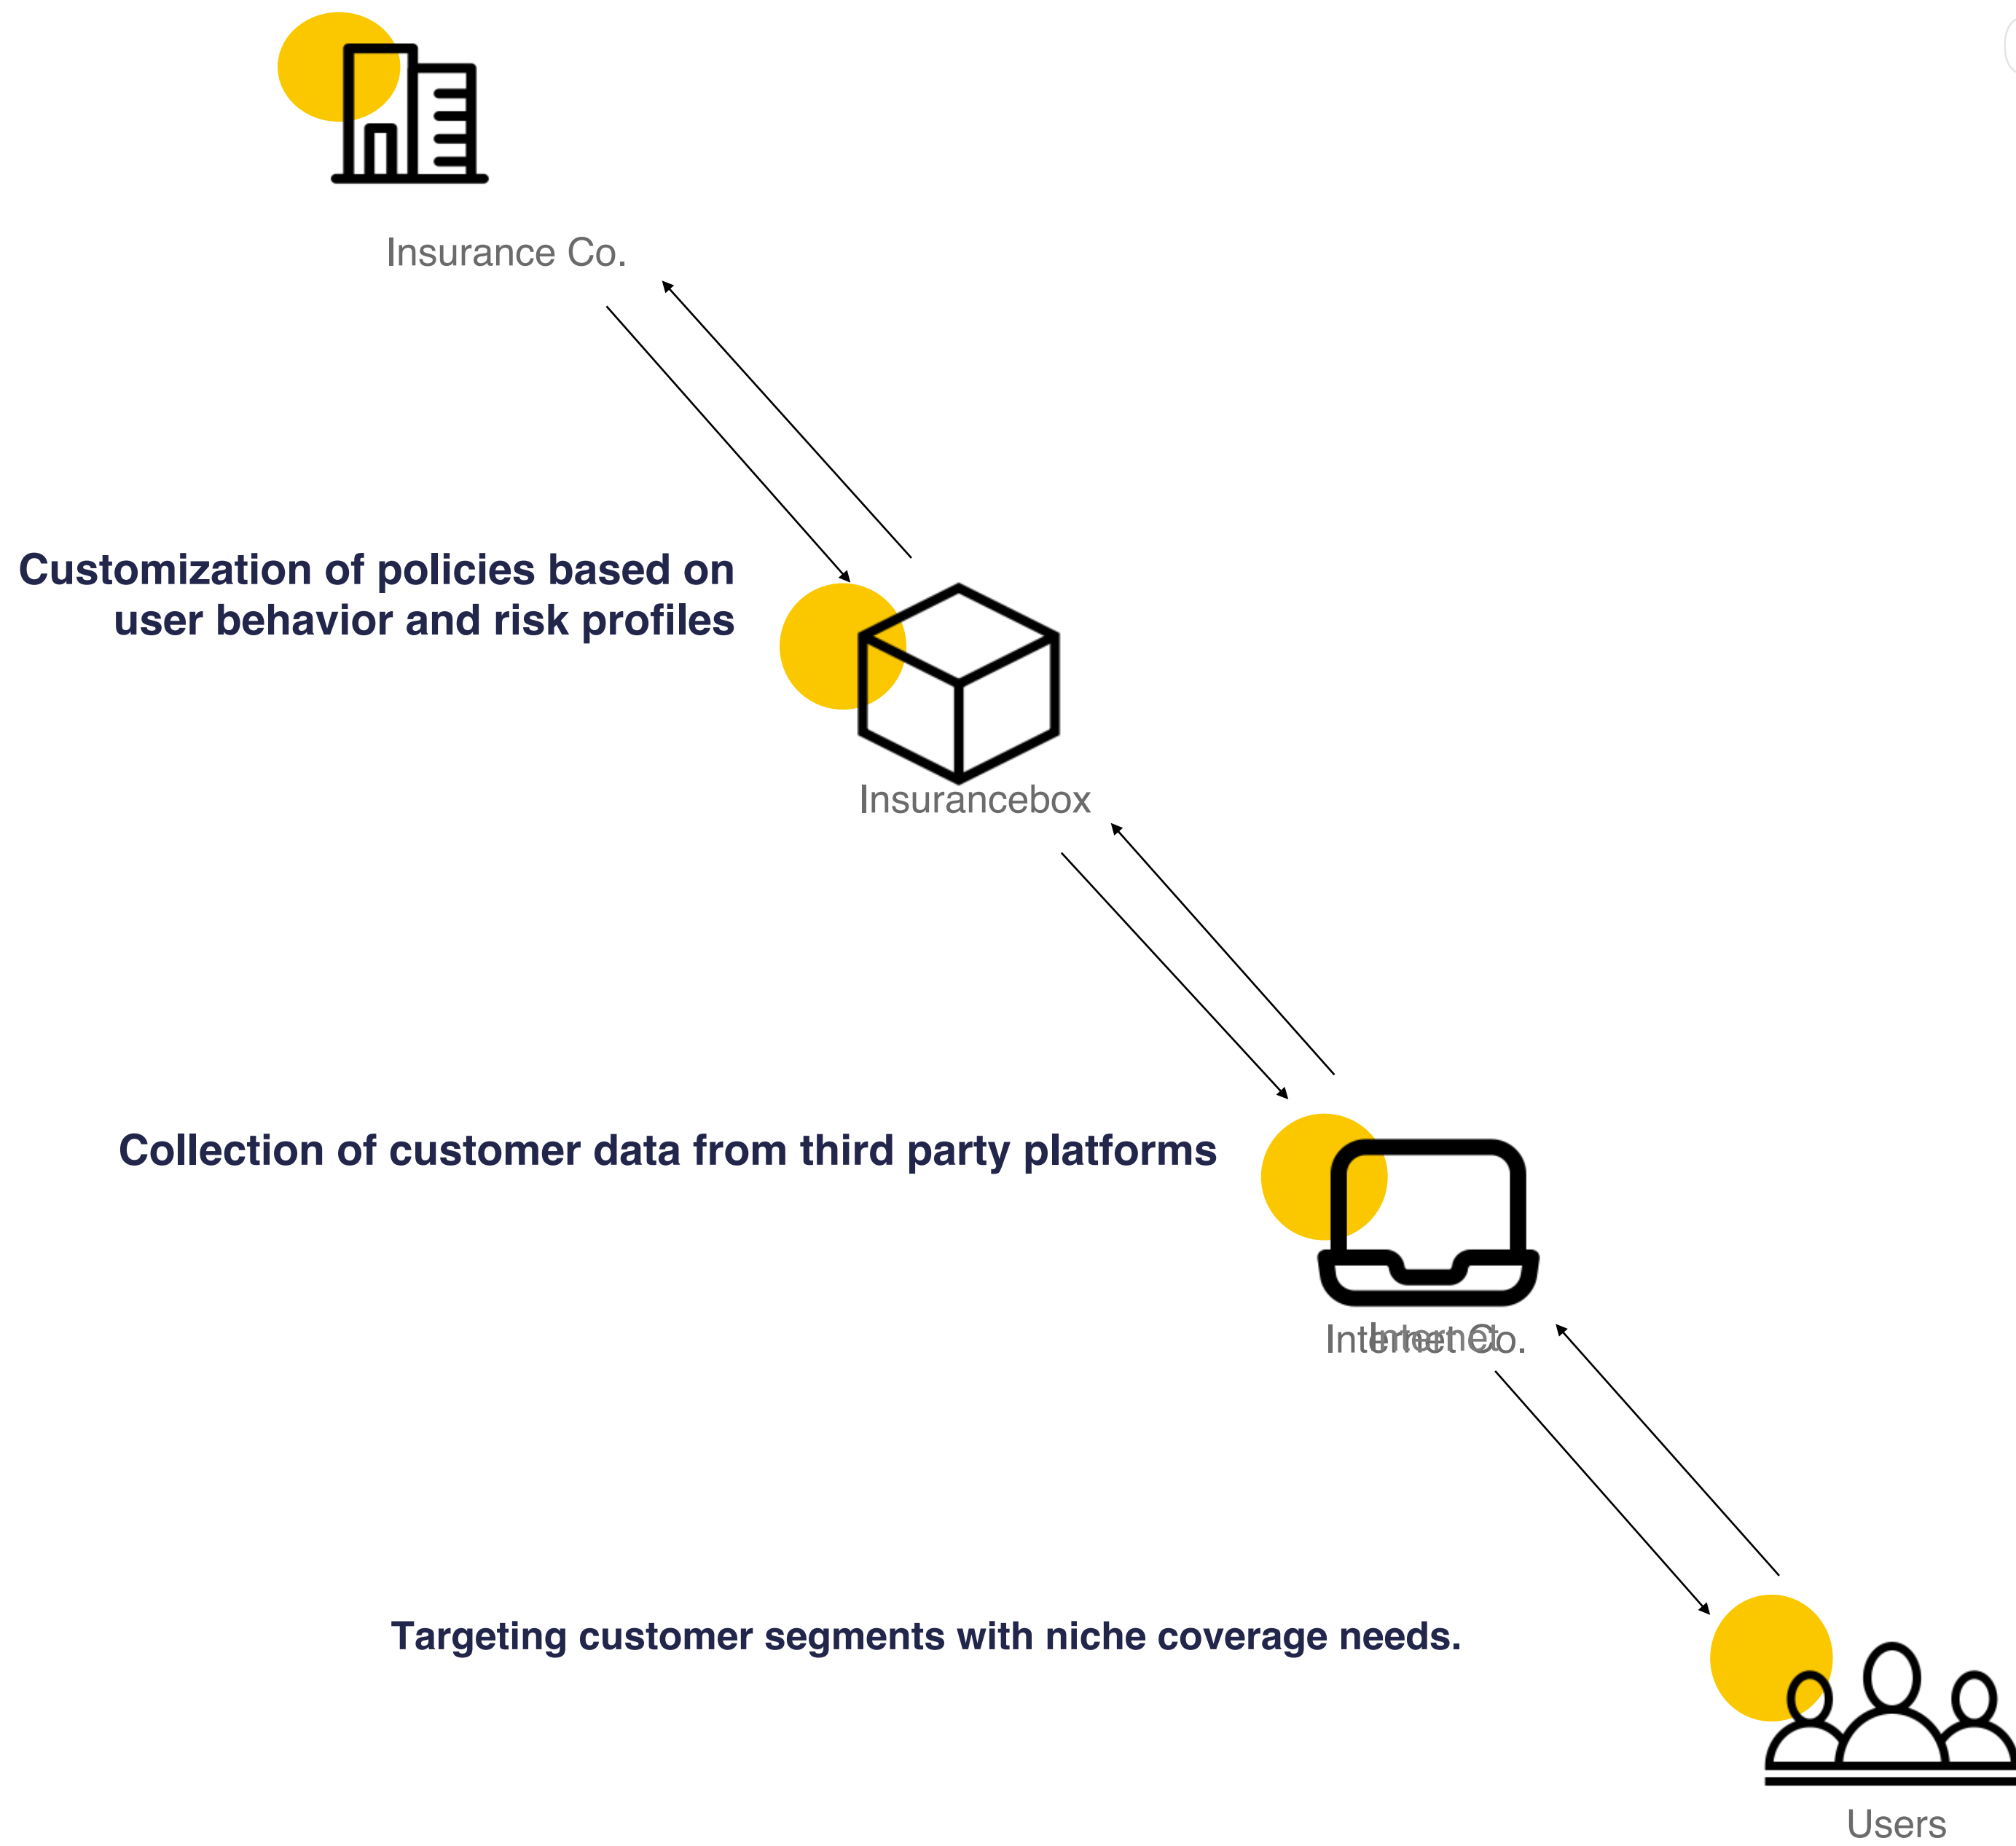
Insurance Co.

Customization of policies based on user behavior and risk profiles

Insurancebox

Collection of customer data from third party platforms

Internet Co.

Internet

Targeting customer segments with niche coverage needs.

Users